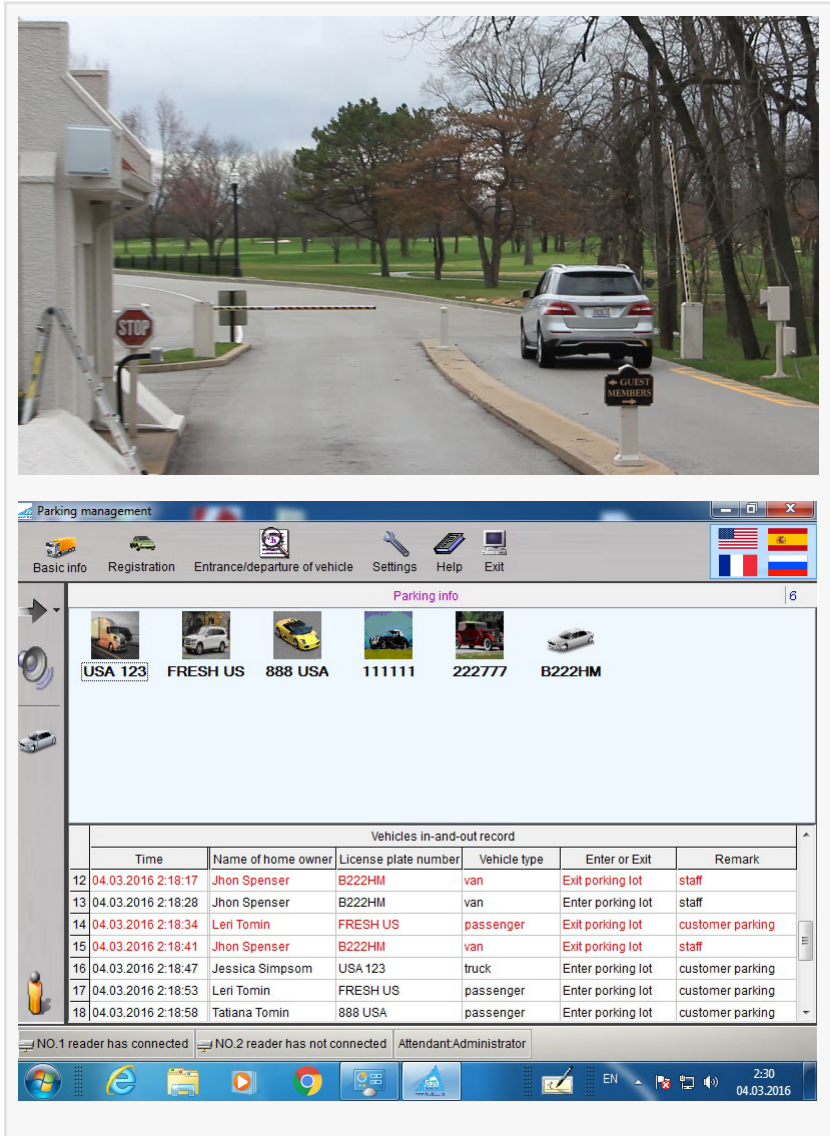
STOP

GUEST
MEMBERS

Parking management

Basic info Registration Entrance/departure of vehicle Settings Help Exit

Parking info 6

USA 123 FRESH US 888 USA 111111 222777 B222HM

Vehicles in-and-out record

| | Time | Name of home owner | License plate number | Vehicle type | Enter or Exit | Remark |
|---|---|---|---|---|---|---|
| 12 | 04.03.2016 2:18:17 | Jhon Spenser | B222HM | van | Exit porking lot | staff |
| 13 | 04.03.2016 2:18:28 | Jhon Spenser | B222HM | van | Enter porking lot | staff |
| 14 | 04.03.2016 2:18:34 | Leri Tomin | FRESH US | passenger | Exit porking lot | customer parking |
| 15 | 04.03.2016 2:18:41 | Jhon Spenser | B222HM | van | Exit porking lot | staff |
| 16 | 04.03.2016 2:18:47 | Jessica Simpsom | USA 123 | truck | Enter porking lot | customer parking |
| 17 | 04.03.2016 2:18:53 | Leri Tomin | FRESH US | passenger | Enter porking lot | customer parking |
| 18 | 04.03.2016 2:18:58 | Tatiana Tomin | 888 USA | passenger | Enter porking lot | customer parking |

NO.1 reader has connected NO.2 reader has not connected Attendant:Administrator

EN 2:30 04.03.2016